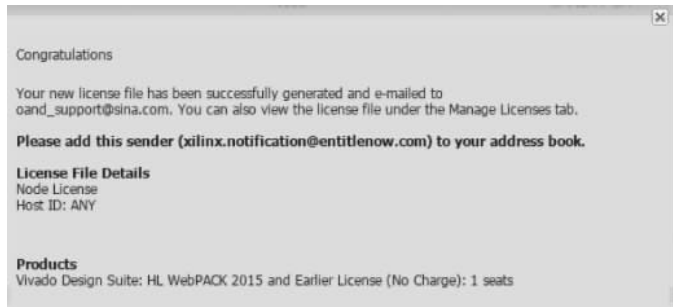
Congratulations

Your new license file has been successfully generated and e-mailed to oand_support@sina.com. You can also view the license file under the Manage Licenses tab.

**Please add this sender (xilinx.notification@entitlenow.com) to your address book.**

**License File Details**
Node License
Host ID: ANY

**Products**
Vivado Design Suite: HL WebPACK 2015 and Earlier License (No Charge): 1 seats